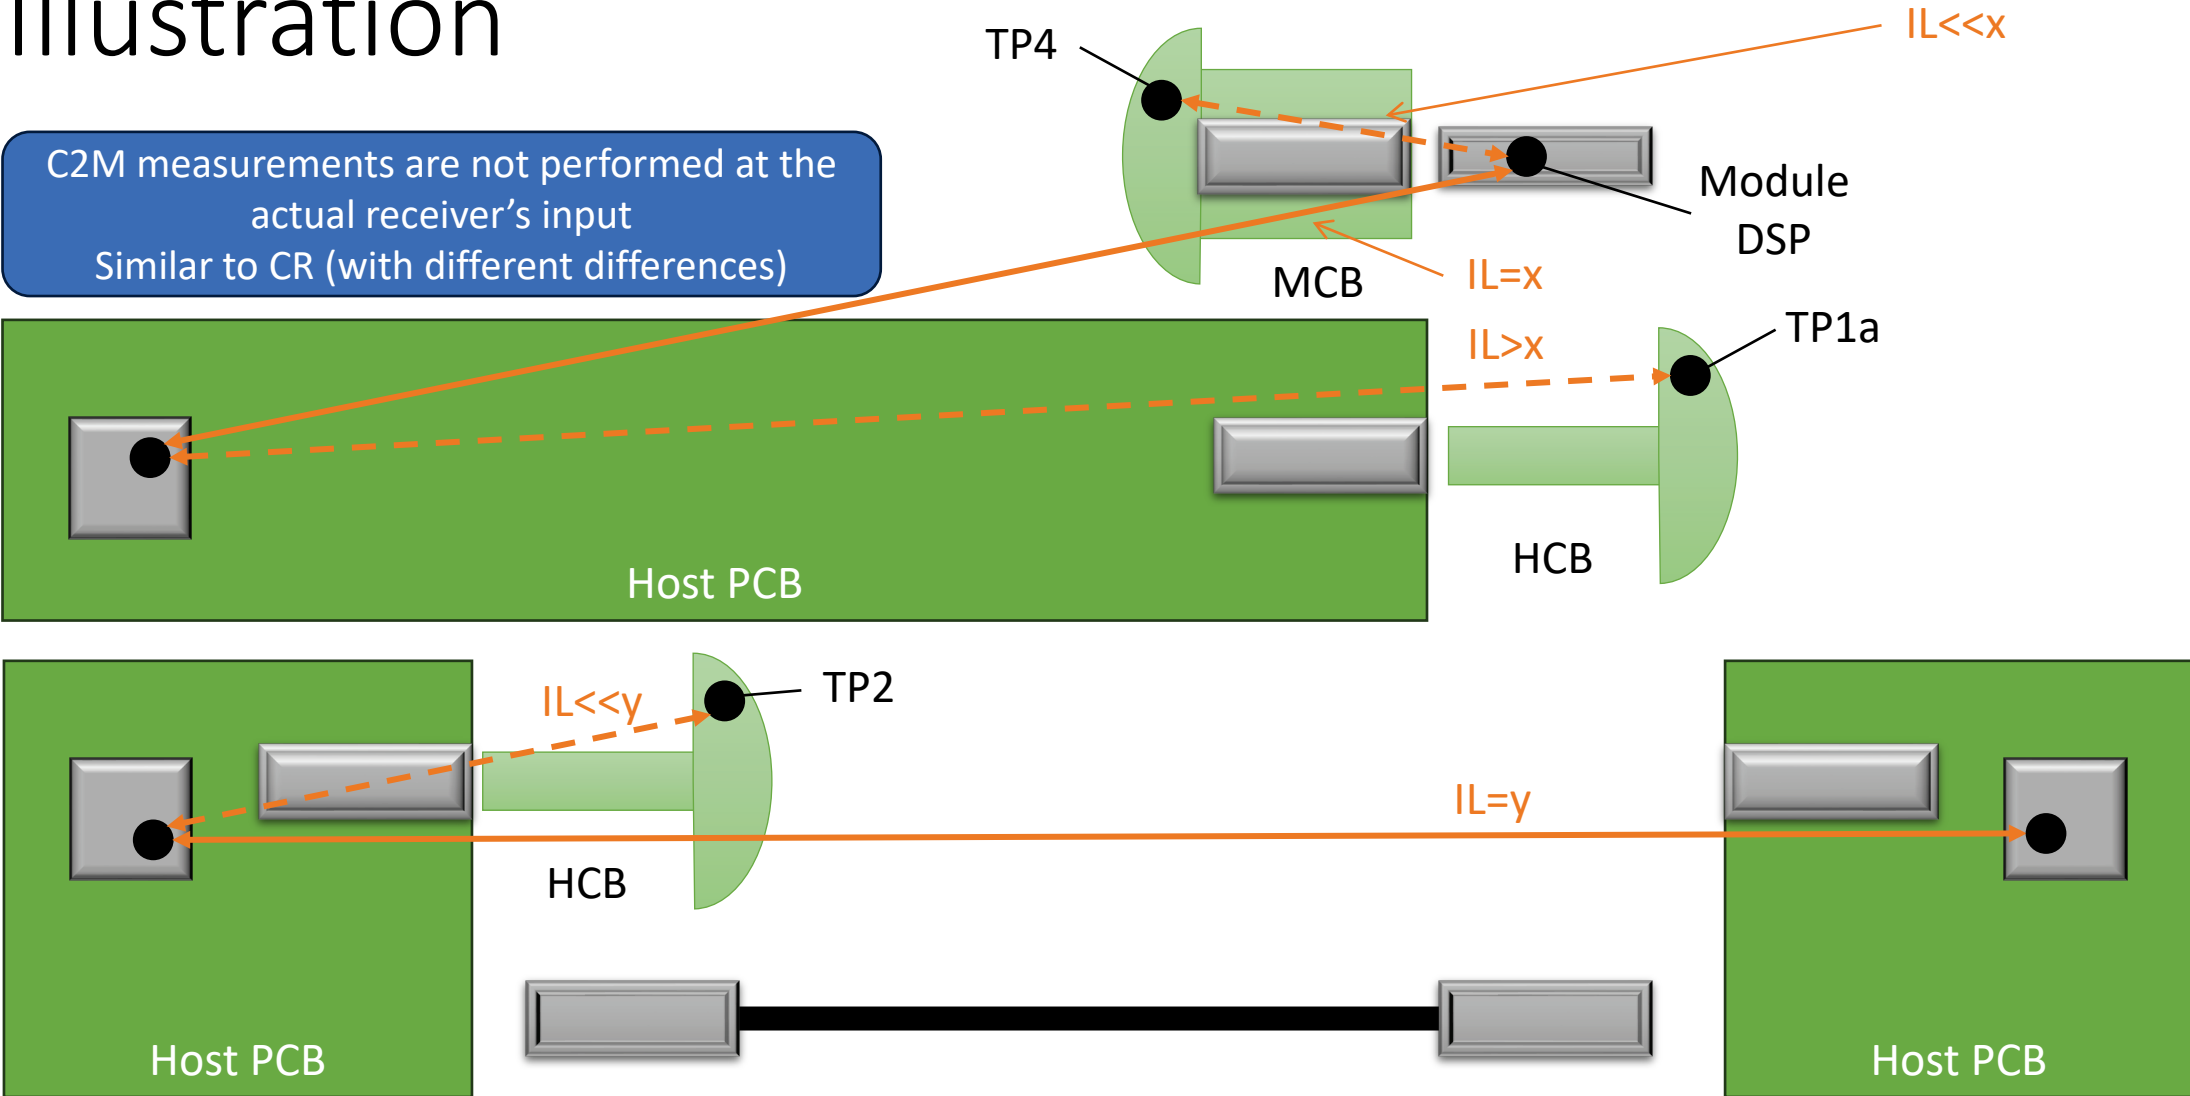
Illustration

C2M measurements are not performed at the actual receiver's input
Similar to CR (with different differences)

TP4

IL<<x

Module DSP

MCB

IL=x

IL>x

TP1a

Host PCB

HCB

IL<<y

TP2

HCB

IL=y

Host PCB

Host PCB